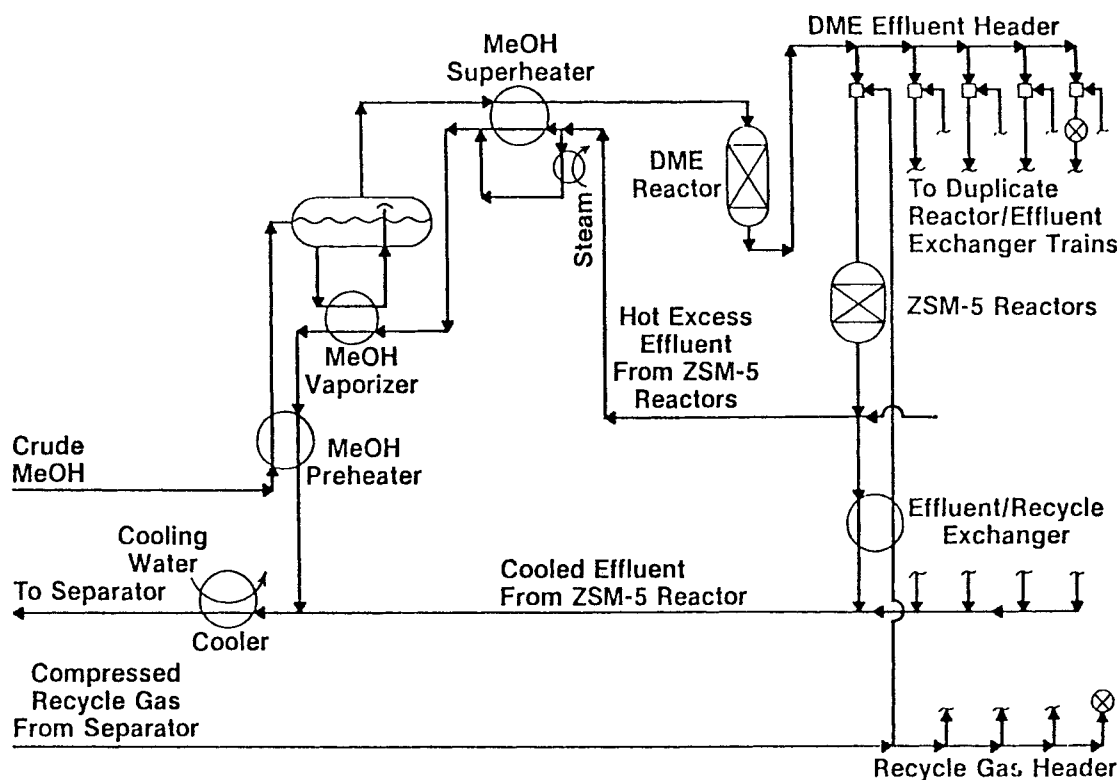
DME Effluent Header

MeOH Superheater

DME Reactor

Steam

To Duplicate Reactor/Effluent Exchanger Trains

ZSM-5 Reactors

Hot Excess Effluent From ZSM-5 Reactors

MeOH Vaporizer

Crude MeOH

MeOH Preheater

Effluent/Recycle Exchanger

Cooling Water

To Separator

Cooler

Cooled Effluent From ZSM-5 Reactor

Compressed Recycle Gas From Separator

Recycle Gas Header